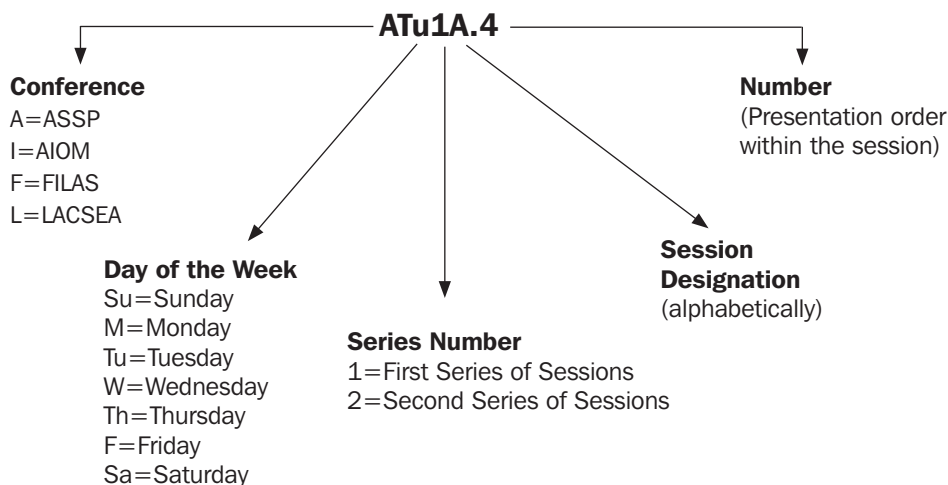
ATu1A.4

Conference
A=ASSP
I=AIOM
F=FILAS
L=LACSEA

Day of the Week
Su=Sunday
M=Monday
Tu=Tuesday
W=Wednesday
Th=Thursday
F=Friday
Sa=Saturday

Series Number
1=First Series of Sessions
2=Second Series of Sessions

Session Designation
(alphabetically)

Number
(Presentation order within the session)